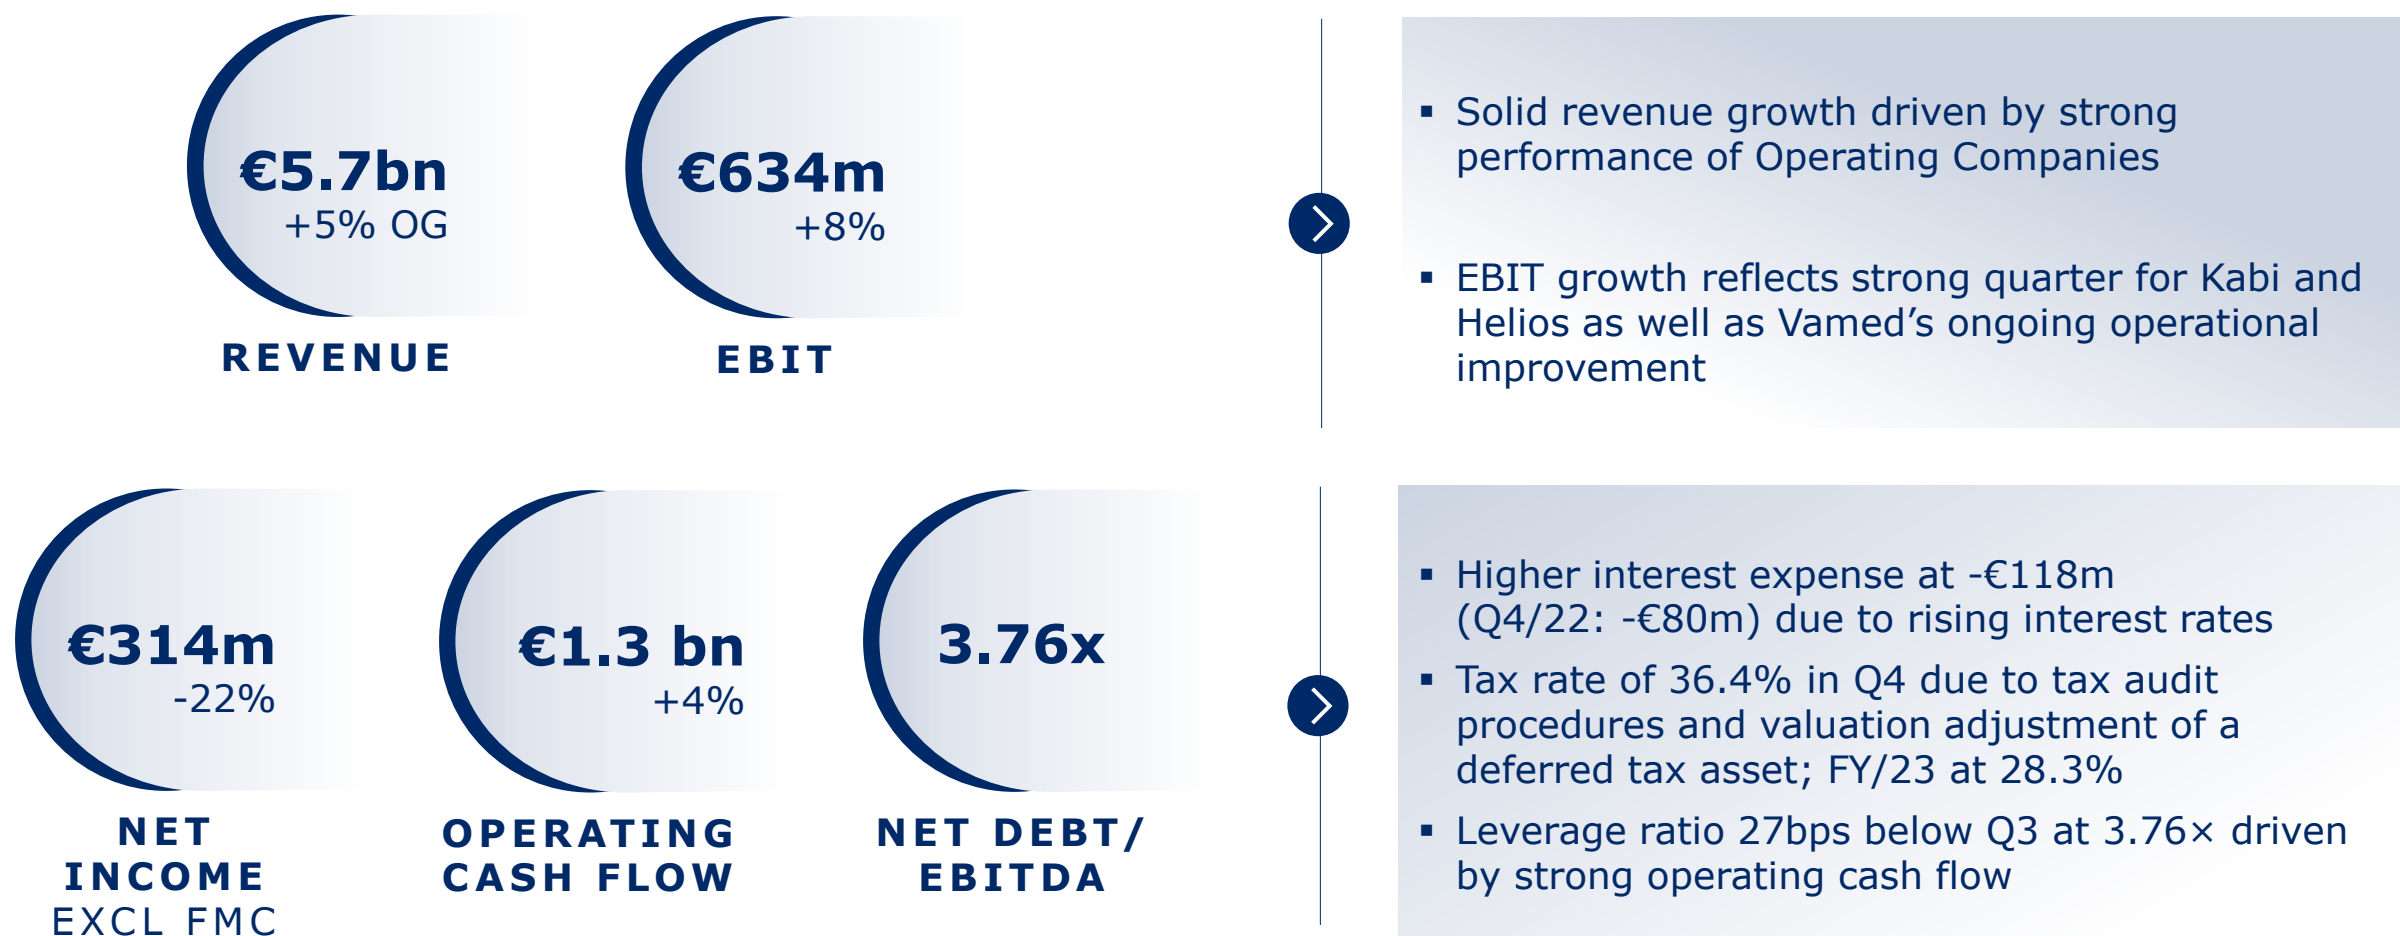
€5.7bn
+5% OG
REVENUE

€634m
+8%
EBIT

- Solid revenue growth driven by strong performance of Operating Companies
- EBIT growth reflects strong quarter for Kabi and Helios as well as Vamed’s ongoing operational improvement

€314m
-22%
NET INCOME
EXCL FMC

€1.3 bn
+4%
OPERATING CASH FLOW

3.76x
NET DEBT/ EBITDA

- Higher interest expense at -€118m (Q4/22: -€80m) due to rising interest rates
- Tax rate of 36.4% in Q4 due to tax audit procedures and valuation adjustment of a deferred tax asset; FY/23 at 28.3%
- Leverage ratio 27bps below Q3 at 3.76× driven by strong operating cash flow